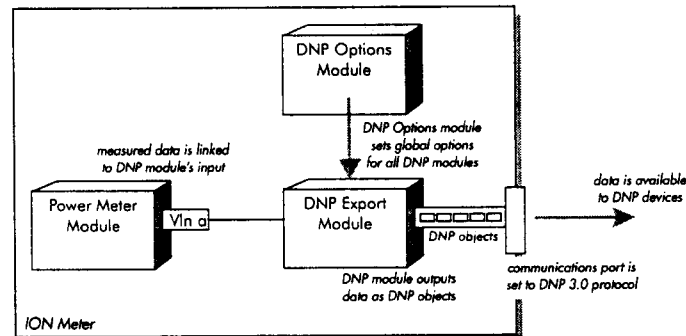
DNP Options Module

DNP Options module sets global options for all DNP modules

measured data is linked to DNP module's input

Power Meter Module

Vln a

DNP Export Module

DNP objects

data is available to DNP devices

DNP module outputs data as DNP objects

communications port is set to DNP 3.0 protocol

ION Meter